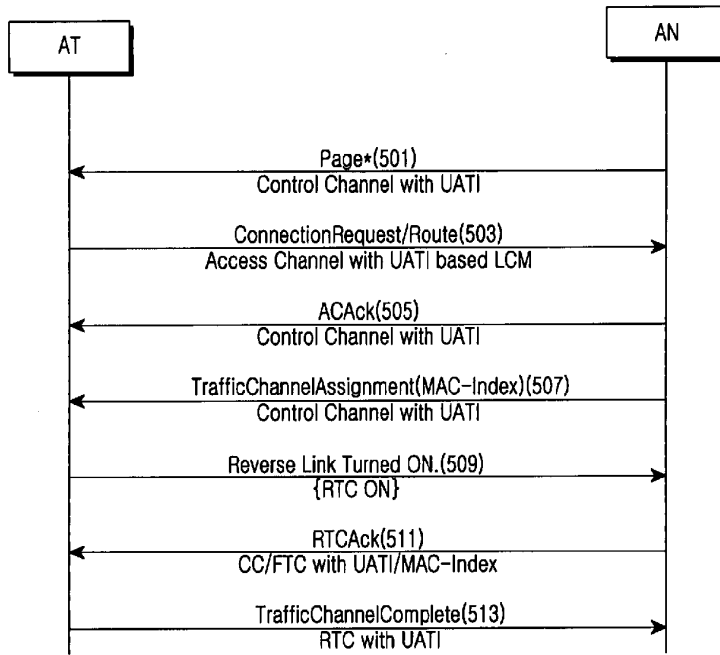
AT

AN

Page*(501)
Control Channel with UATI

ConnectionRequest/Route(503)
Access Channel with UATI based LCM

ACAck(505)
Control Channel with UATI

TrafficChannelAssignment(MAC-Index)(507)
Control Channel with UATI

Reverse Link Turned ON.(509)
{RTC ON}

RTCAck(511)
CC/FTC with UATI/MAC-Index

TrafficChannelComplete(513)
RTC with UATI